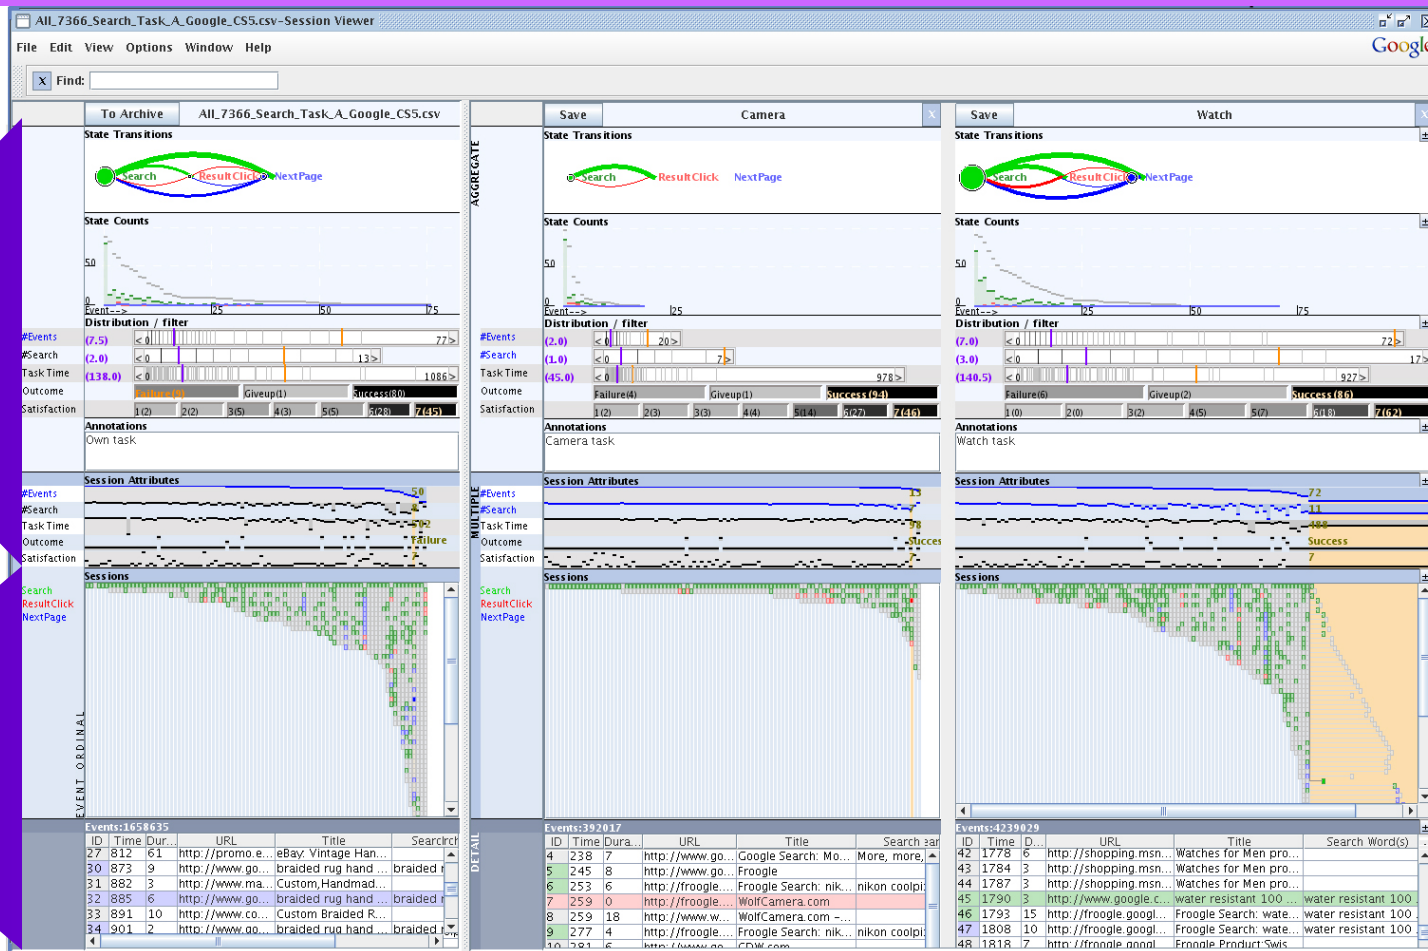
All_7366_Search_Task_A_Google_CS5.csv-Session Viewer

File Edit View Options Window Help

Google

X Find:

To Archive All_7366_Search_Task_A_Google_CS5.csv

Save Camera

Save Watch

State Transitions

Search ResultClick NextPage

Search ResultClick NextPage

Search ResultClick NextPage

AGGREGATE

State Counts

50
0
Event--> 25 50 75

50
0
Event--> 25

50
0
Event--> 25 50 75

Distribution / filter

#Events (7.5) < 0 77 >
#Search (2.0) < 0 13 >
Task Time (138.0) < 0 1086 >
Outcome Failure(8) Giveup(1) Success(80)
Satisfaction 1(2) 2(2) 3(5) 4(3) 5(5) 6(28) 7(45)

#Events (2.0) < 0 20 >
#Search (1.0) < 0 7 >
Task Time (45.0) < 0 978 >
Outcome Failure(4) Giveup(1) Success(94)
Satisfaction 1(2) 2(3) 3(3) 4(4) 5(14) 6(27) 7(46)

(7.0) < 0 72 >
(3.0) < 0 17 >
(140.5) < 0 927 >
Failure(6) Giveup(2) Success(86)
1(0) 2(0) 3(2) 4(5) 5(7) 6(18) 7(62)

Annotations
Own task

Annotations
Camera task

Annotations
Watch task

Session Attributes

#Events 50
#Search 4
Task Time 572
Outcome Failure
Satisfaction

MULTIPLE

#Events 13
#Search
Task Time 98
Outcome Success
Satisfaction

72
11
488
Success
7

Sessions

Search
ResultClick
NextPage

EVENT ORDINAL

DETAIL

Events:1658635

| ID | Time | Dur... | URL | Title | Search |
|---|---|---|---|---|---|
| 27 | 812 | 61 | http://promo.e... | eBay: Vintage Han... | |
| 30 | 873 | 9 | http://www.go... | braided rug hand ... | braided |
| 31 | 882 | 3 | http://www.ma... | Custom,Handmad... | |
| 32 | 885 | 6 | http://www.go... | braided rug hand ... | braided |
| 33 | 891 | 10 | http://www.co... | Custom Braided R... | |
| 34 | 901 | 2 | http://www.go... | braided rug hand ... | braided |

Events:392017

| ID | Time | Dura... | URL | Title | Search |
|---|---|---|---|---|---|
| 4 | 238 | 7 | http://www.go... | Google Search: Mo... | More, more, |
| 5 | 245 | 8 | http://www.go... | Froogle | |
| 6 | 253 | 6 | http://froogle.... | Froogle Search: nik... | nikon coolpi |
| 7 | 259 | 0 | http://froogle.... | WolfCamera.com | |
| 8 | 259 | 18 | http://www.w... | WolfCamera.com -... | |
| 9 | 277 | 4 | http://froogle.... | Froogle Search: nik... | nikon coolpi |
| 10 | 281 | 6 | http://www.go... | CDW.com | |

Events:4239029

| ID | Time | D... | URL | Title | Search Word(s) |
|---|---|---|---|---|---|
| 42 | 1778 | 6 | http://shopping.msn... | Watches for Men pro... | |
| 43 | 1784 | 3 | http://shopping.msn... | Watches for Men pro... | |
| 44 | 1787 | 3 | http://shopping.msn... | Watches for Men pro... | |
| 45 | 1790 | 3 | http://www.google.c... | water resistant 100 ... | water resistant 100 |
| 46 | 1793 | 15 | http://froogle.googl... | Froogle Search: wate... | water resistant 100 |
| 47 | 1808 | 10 | http://froogle.googl... | Froogle Search: wate... | water resistant 100 |
| 48 | 1818 | 7 | http://froogle.googl... | Froogle Product:Swis... | |